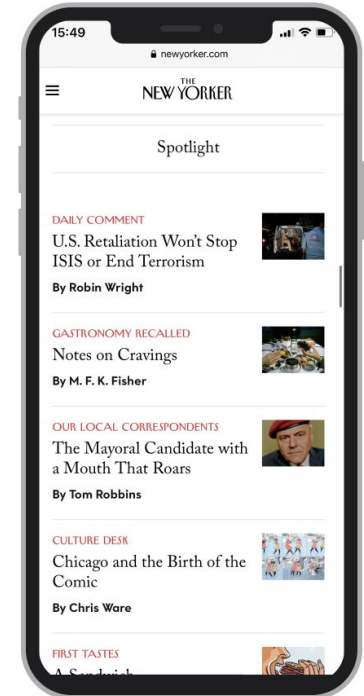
15:49

newyorker.com

THE NEW YORKER

Spotlight

DAILY COMMENT
U.S. Retaliation Won't Stop ISIS or End Terrorism
By Robin Wright

GASTRONOMY RECALLED
Notes on Cravings
By M. F. K. Fisher

OUR LOCAL CORRESPONDENTS
The Mayoral Candidate with a Mouth That Roars
By Tom Robbins

CULTURE DESK
Chicago and the Birth of the Comic
By Chris Ware

FIRST TASTES
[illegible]